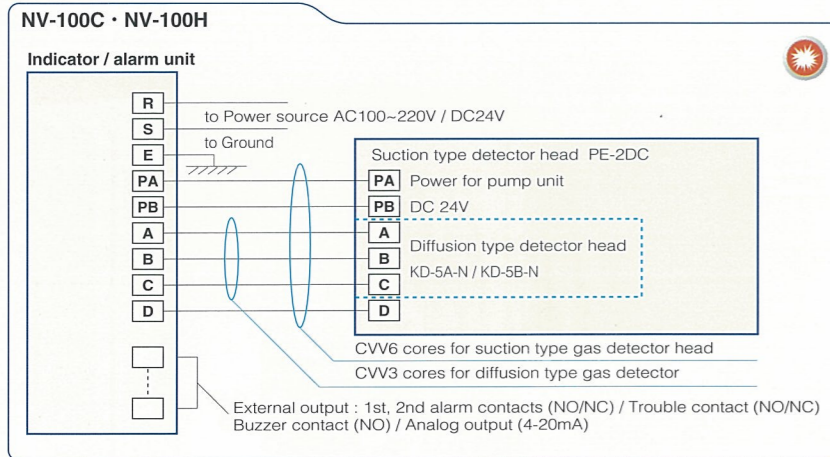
NV-100C・NV-100H

Indicator / alarm unit

R
S
E
PA
PB
A
B
C
D

to Power source AC100~220V / DC24V

to Ground

Suction type detector head PE-2DC

PA Power for pump unit
PB DC 24V
A
B
C
D

Diffusion type detector head
KD-5A-N / KD-5B-N

CVV6 cores for suction type gas detector head
CVV3 cores for diffusion type gas detector

External output : 1st, 2nd alarm contacts (NO/NC) / Trouble contact (NO/NC)
Buzzer contact (NO) / Analog output (4-20mA)